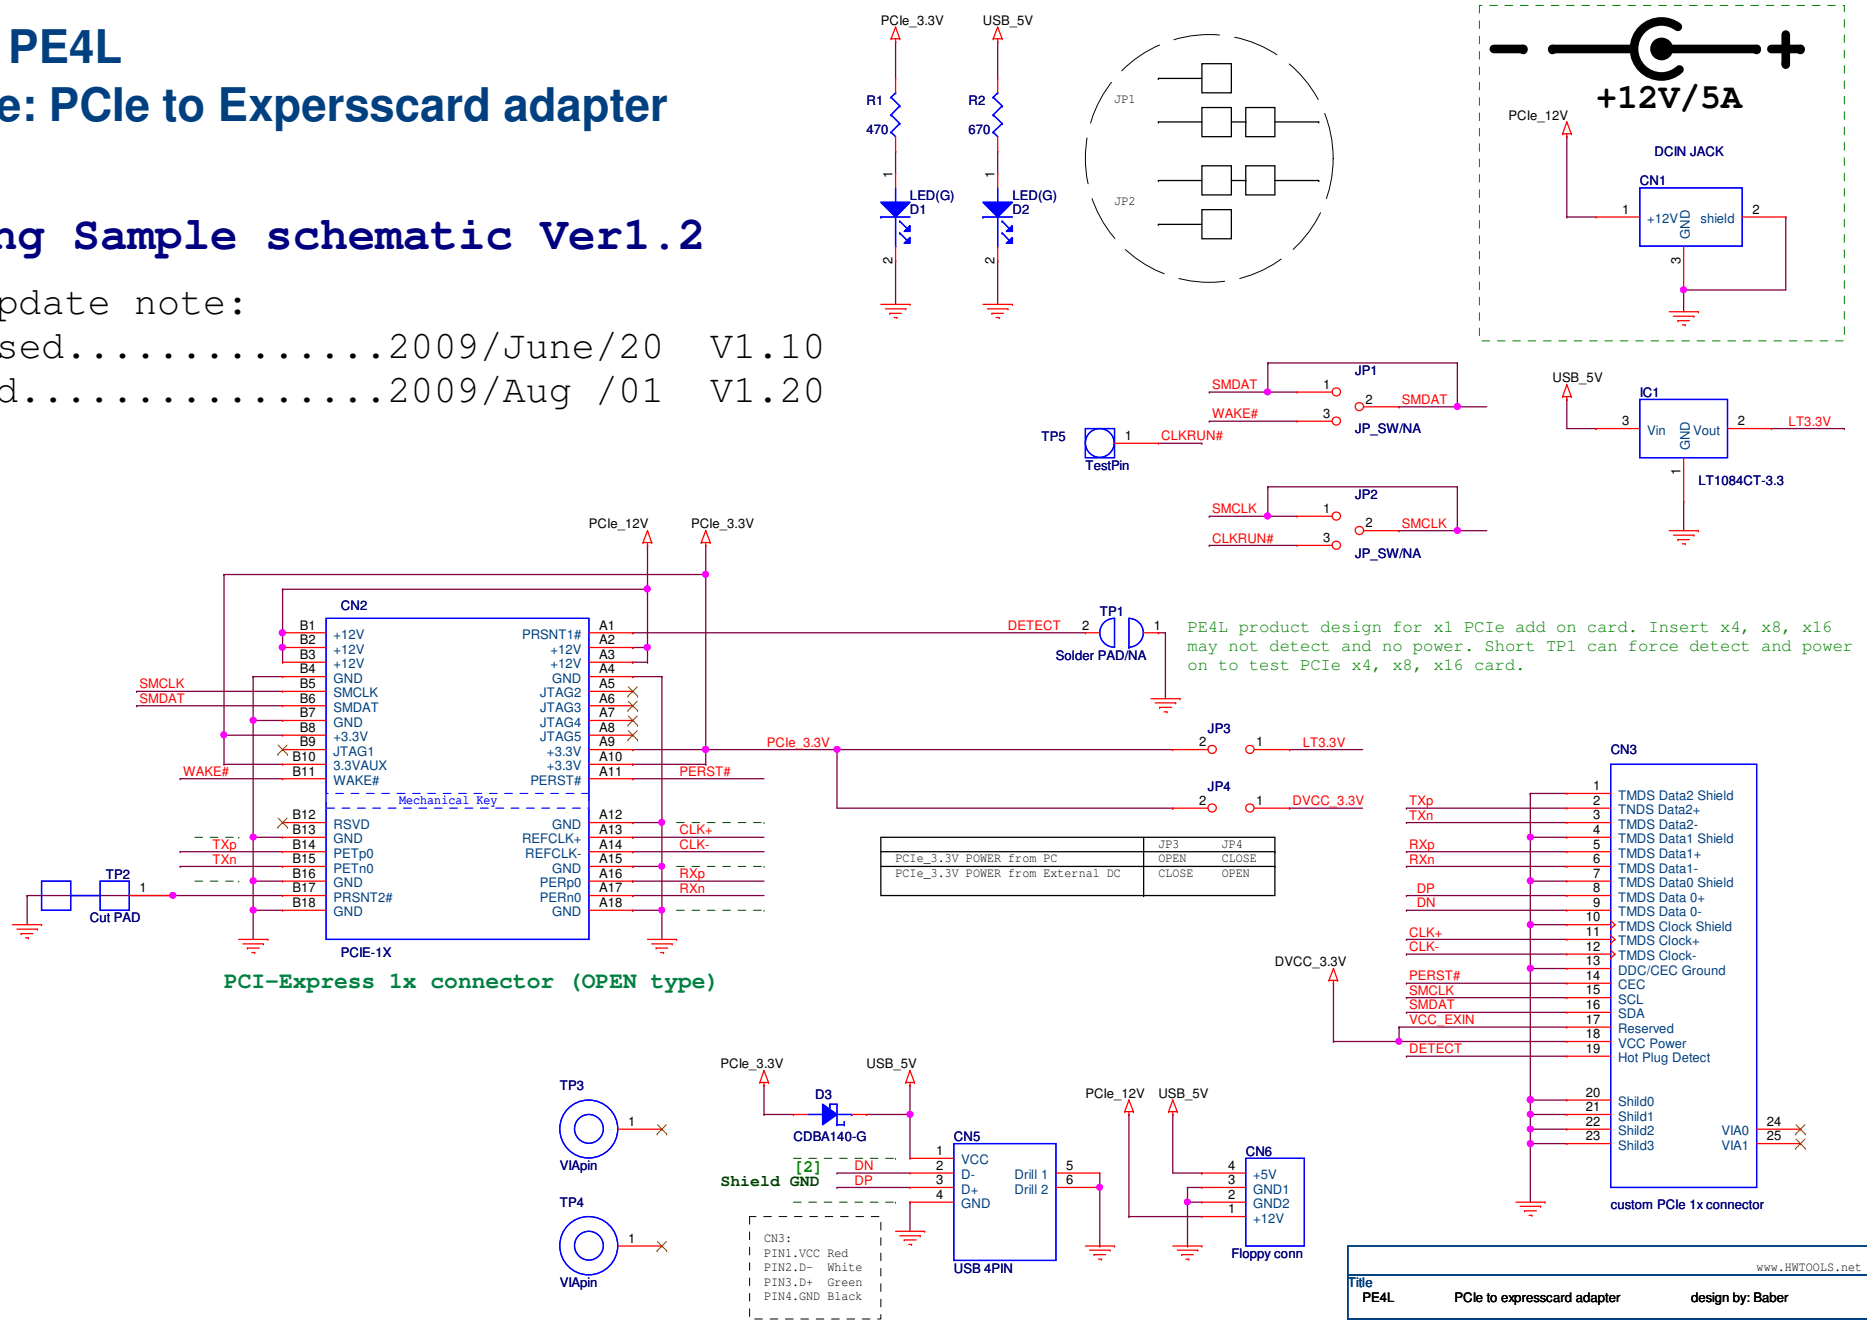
PE4L
e: PCIe to Expersscard adapter

ng Sample schematic Ver1.2
pdate note:
sed...............2009/June/20 V1.10
d.................2009/Aug /01 V1.20

PCIe_3.3V USB_5V
R1 470
R2 670
LED(G) D1
LED(G) D2
JP1
JP2

+12V/5A
PCIe_12V
DCIN JACK
CN1
+12V GND shield
1 2 3

SMDAT JP1 SMDAT
WAKE# JP_SW/NA
TP5 CLKRUN#
TestPin
SMCLK JP2 SMCLK
CLKRUN# JP_SW/NA

USB_5V
IC1
Vin GND Vout
LT3.3V
LT1084CT-3.3

PCIe_12V PCIe_3.3V
CN2
B1 B2 B3 B4 B5 B6 B7 B8 B9 B10 B11
+12V +12V +12V GND SMCLK SMDAT GND +3.3V JTAG1 3.3VAUX WAKE#
PRSNT1# +12V +12V GND JTAG2 JTAG3 JTAG4 JTAG5 +3.3V +3.3V PERST#
A1 A2 A3 A4 A5 A6 A7 A8 A9 A10 A11
SMCLK SMDAT WAKE#
Mechanical Key
B12 B13 B14 B15 B16 B17 B18
RSVD GND PETp0 PETn0 GND PRSNT2# GND
GND REFCLK+ REFCLK- GND PERp0 PERn0 GND
A12 A13 A14 A15 A16 A17 A18
TXp TXn
CLK+ CLK- RXp RXn
TP2
Cut PAD
PCIE-1X
PCI-Express 1x connector (OPEN type)

DETECT
TP1
Solder PAD/NA
PE4L product design for x1 PCIe add on card. Insert x4, x8, x16 may not detect and no power. Short TP1 can force detect and power on to test PCIe x4, x8, x16 card.

PCIe_3.3V PERST#
JP3 LT3.3V
JP4 DVCC_3.3V

| | JP3 | JP4 |
|---|---|---|
| PCIe_3.3V POWER from PC | OPEN | CLOSE |
| PCIe_3.3V POWER from External DC | CLOSE | OPEN |

CN3
TXp TXn RXp RXn DP DN CLK+ CLK- PERST# SMCLK SMDAT VCC_EXIN DETECT
DVCC_3.3V
1 TMDS Data2 Shield
2 TNDS Data2+
3 TMDS Data2-
4 TMDS Data1 Shield
5 TMDS Data1+
6 TMDS Data1-
7 TMDS Data0 Shield
8 TMDS Data 0+
9 TMDS Data 0-
10 TMDS Clock Shield
11 TMDS Clock+
12 TMDS Clock-
13 DDC/CEC Ground
14 CEC
15 SCL
16 SDA
17 Reserved
18 VCC Power
19 Hot Plug Detect
20 Shild0
21 Shild1
22 Shild2
23 Shild3
VIA0 24
VIA1 25
custom PCIe 1x connector

TP3 VIApin
TP4 VIApin
PCIe_3.3V USB_5V
D3
CDBA140-G
[2]
Shield GND
DN DP
CN5
VCC D- D+ GND
Drill 1 Drill 2
USB 4PIN
CN3:
PIN1.VCC Red
PIN2.D- White
PIN3.D+ Green
PIN4.GND Black
PCIe_12V USB_5V
CN6
+5V GND1 GND2 +12V
Floppy conn

www.HWTOOLS.net
Title
PE4L PCIe to expresscard adapter design by: Baber